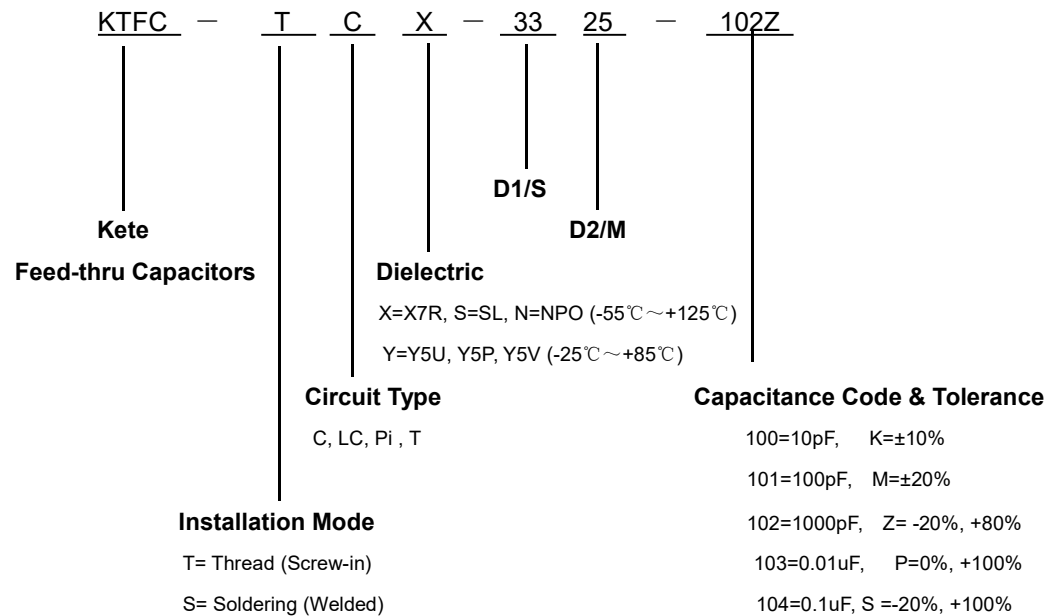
KTFC — T C X — 33 25 — 102Z

D1/S

Kete

D2/M

Feed-thru Capacitors

Dielectric

X=X7R, S=SL, N=NPO (-55℃～+125℃)

Y=Y5U, Y5P, Y5V (-25℃～+85℃)

Circuit Type

C, LC, Pi , T

Capacitance Code & Tolerance

100=10pF, K=±10%

101=100pF, M=±20%

Installation Mode

102=1000pF, Z= -20%, +80%

T= Thread (Screw-in)

103=0.01uF, P=0%, +100%

S= Soldering (Welded)

104=0.1uF, S =-20%, +100%